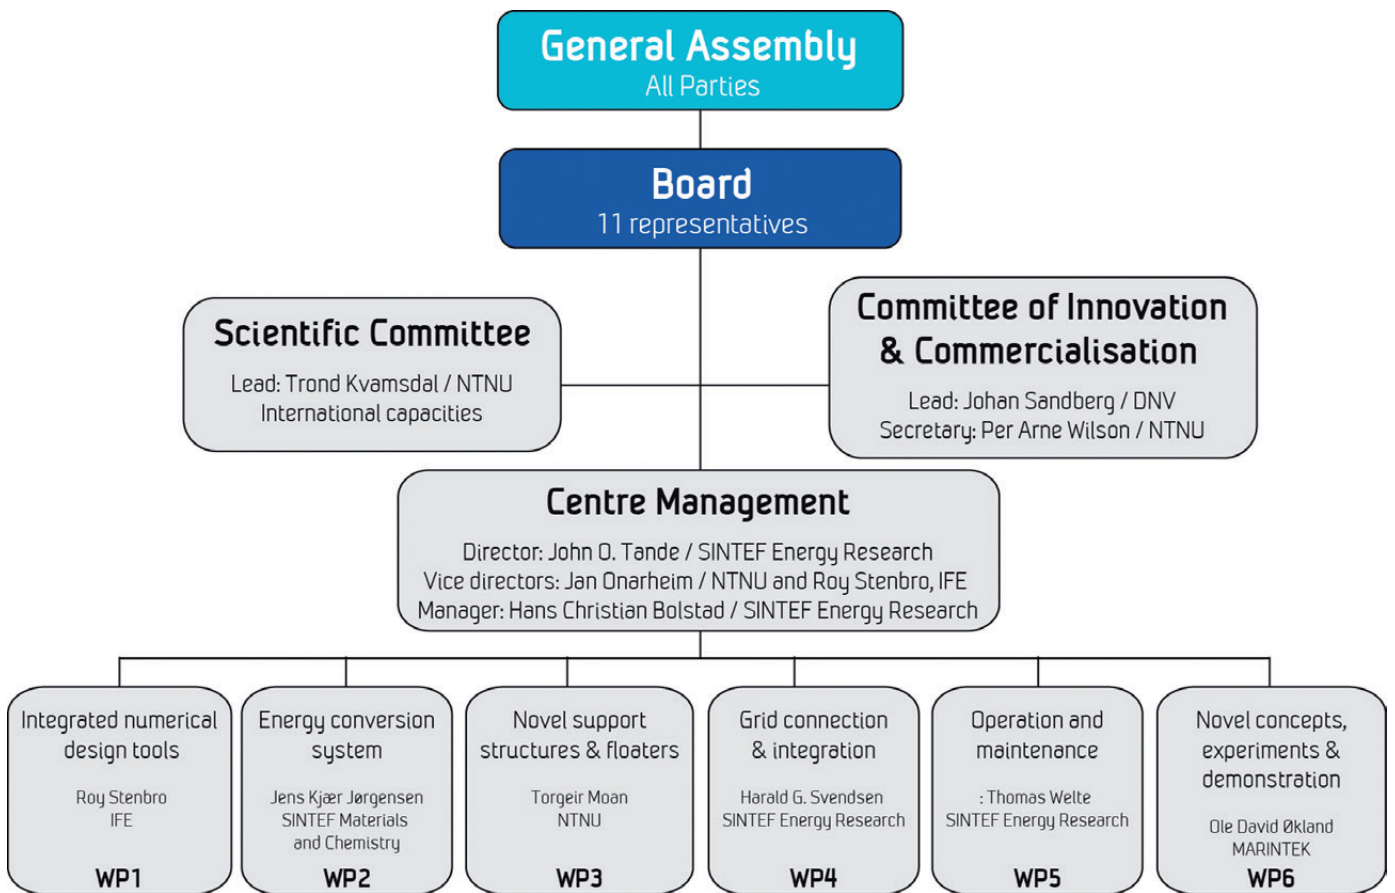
General Assembly
All Parties

Board
11 representatives

Scientific Committee
Lead: Trond Kvamsdal / NTNU
International capacities

Committee of Innovation & Commercialisation
Lead: Johan Sandberg / DNV
Secretary: Per Arne Wilson / NTNU

Centre Management
Director: John O. Tande / SINTEF Energy Research
Vice directors: Jan Onarheim / NTNU and Roy Stenbro, IFE
Manager: Hans Christian Bolstad / SINTEF Energy Research

Integrated numerical design tools
Roy Stenbro
IFE
WP1

Energy conversion system
Jens Kjær Jørgensen
SINTEF Materials and Chemistry
WP2

Novel support structures & floaters
Torgeir Moan
NTNU
WP3

Grid connection & integration
Harald G. Svendsen
SINTEF Energy Research
WP4

Operation and maintenance
: Thomas Welte
SINTEF Energy Research
WP5

Novel concepts, experiments & demonstration
Ole David Økland
MARINTEK
WP6